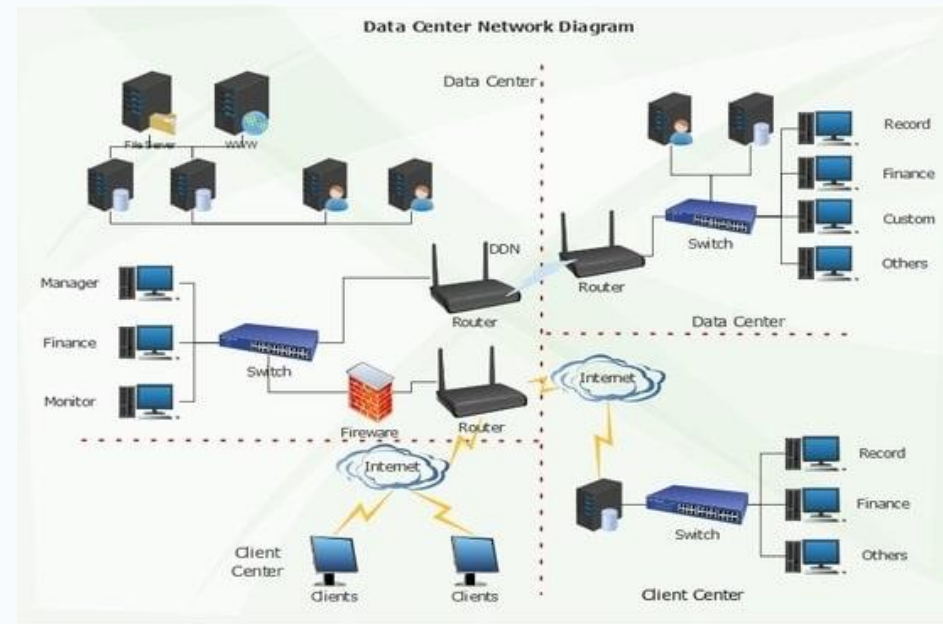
Data Center Network Diagram

Data Center

File Sever

WWW

Record

Finance

Custom

Others

Switch

Router

DDN

Manager

Finance

Monitor

Switch

Router

Data Center

Internet

Fireware

Router

Internet

Record

Finance

Others

Switch

Client Center

Clients

Clients

Client Center